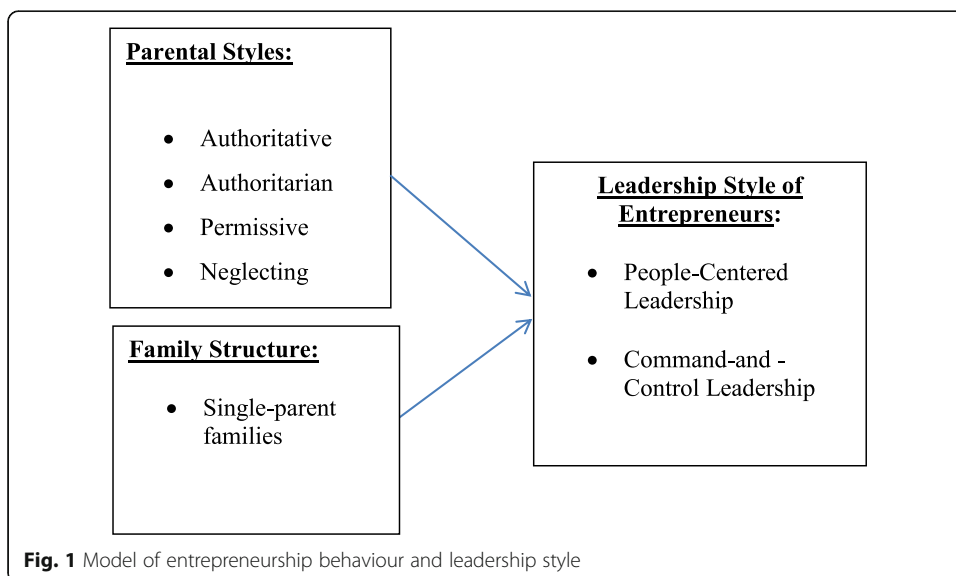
Parental Styles:

- Authoritative
- Authoritarian
- Permissive
- Neglecting

Family Structure:

- Single-parent families

Leadership Style of Entrepreneurs:

- People-Centered Leadership
- Command-and - Control Leadership

Fig. 1 Model of entrepreneurship behaviour and leadership style